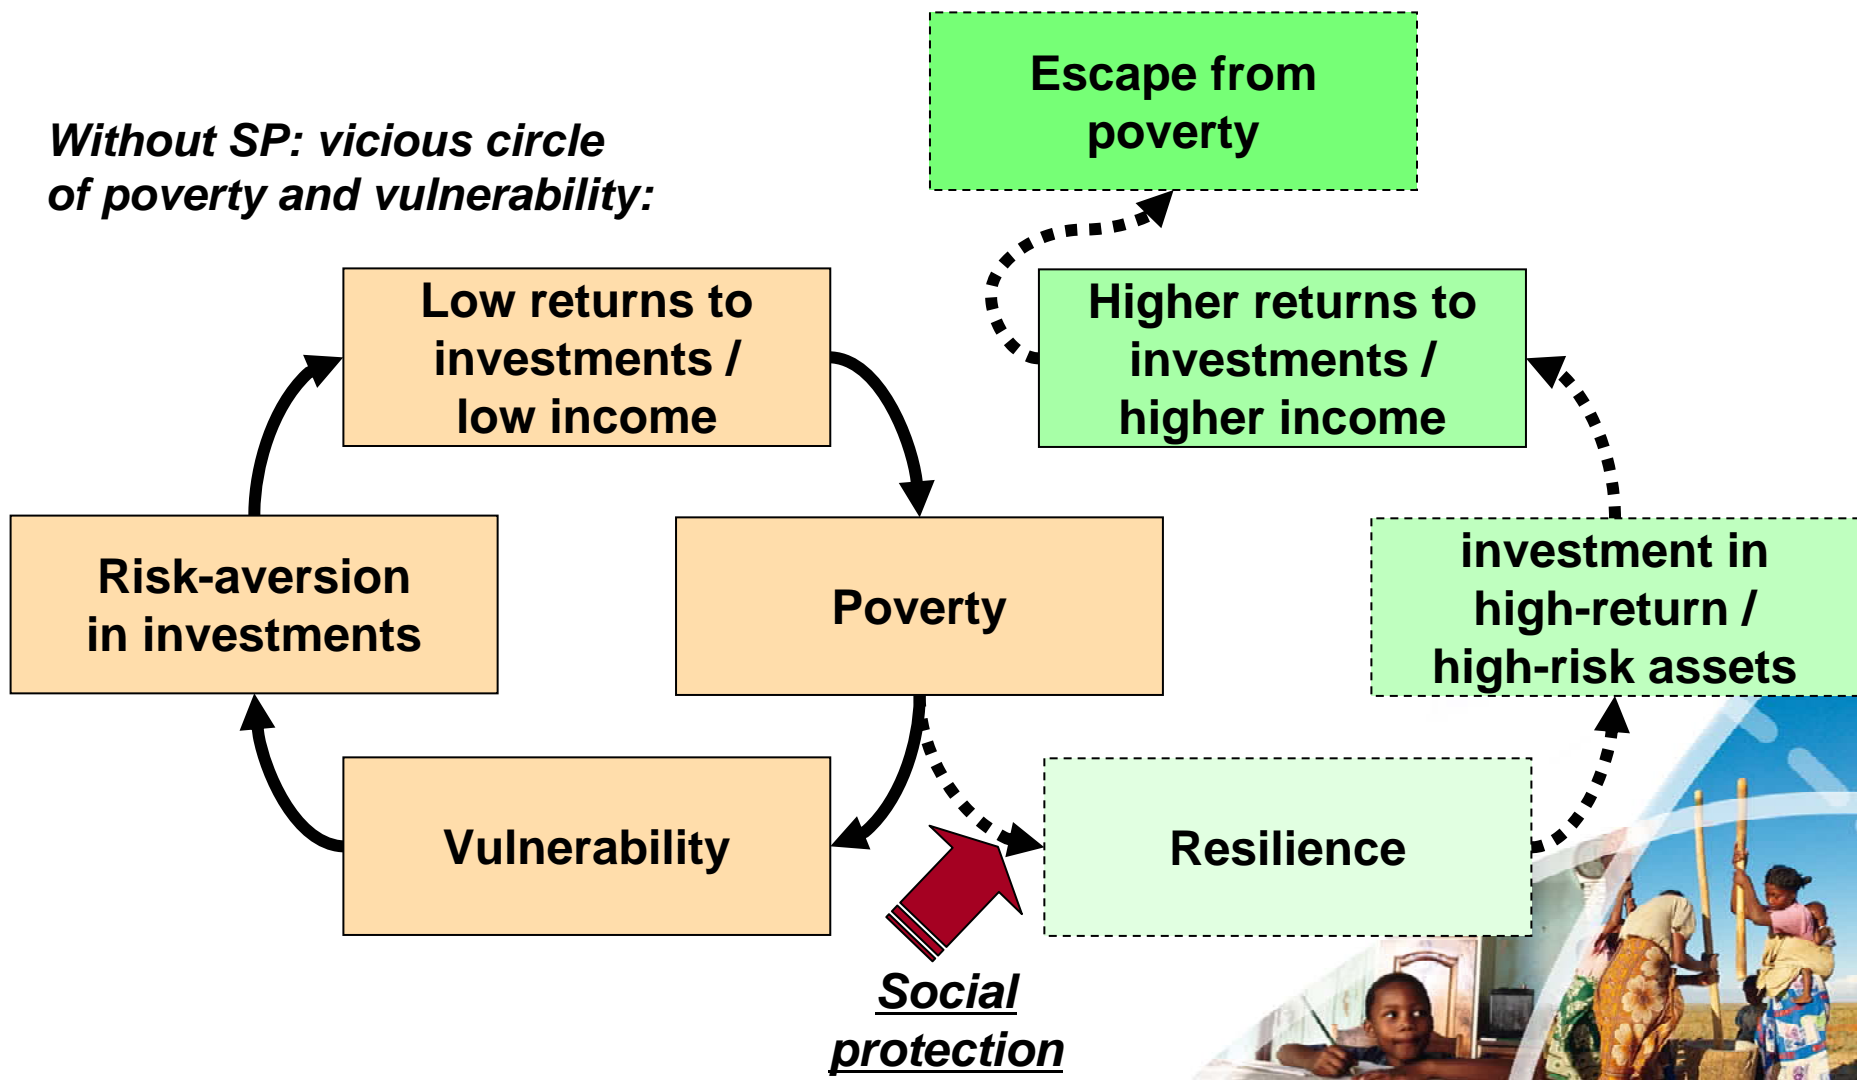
Without SP: vicious circle of poverty and vulnerability:

Escape from poverty

Low returns to investments / low income

Higher returns to investments / higher income

Risk-aversion in investments

Poverty

investment in high-return / high-risk assets

Vulnerability

Resilience

Social protection